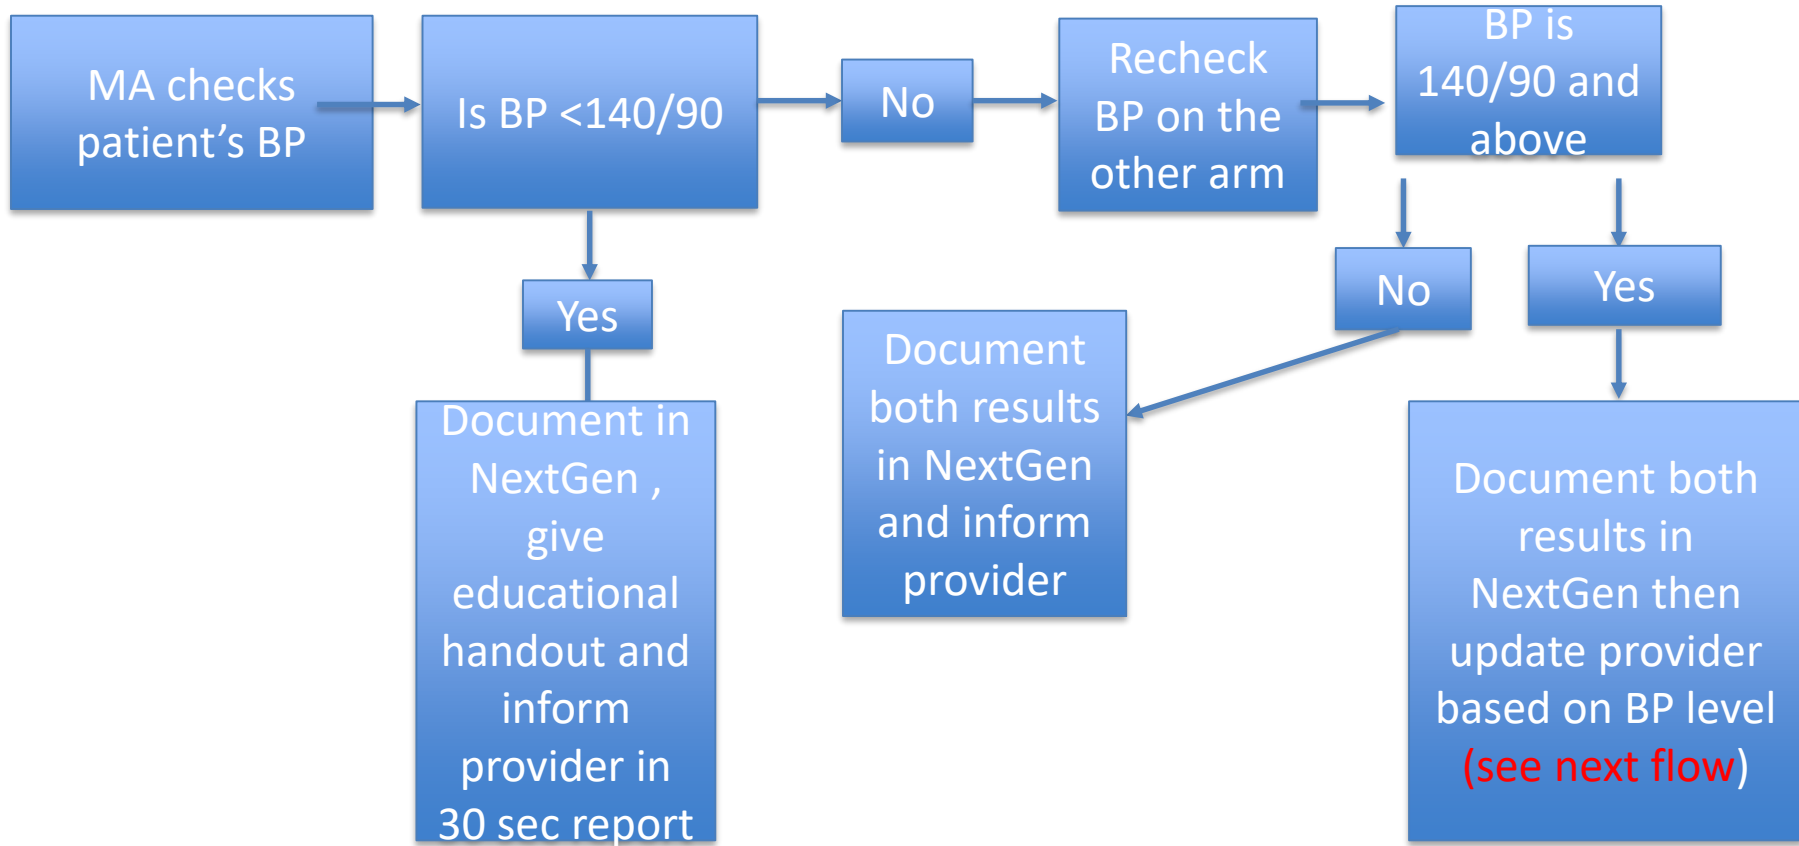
MA checks patient’s BP

Is BP <140/90

No

Recheck BP on the other arm

BP is 140/90 and above

Yes

Document in NextGen , give educational handout and inform provider in 30 sec report

No

Yes

Document both results in NextGen and inform provider

Document both results in NextGen then update provider based on BP level (see next flow)